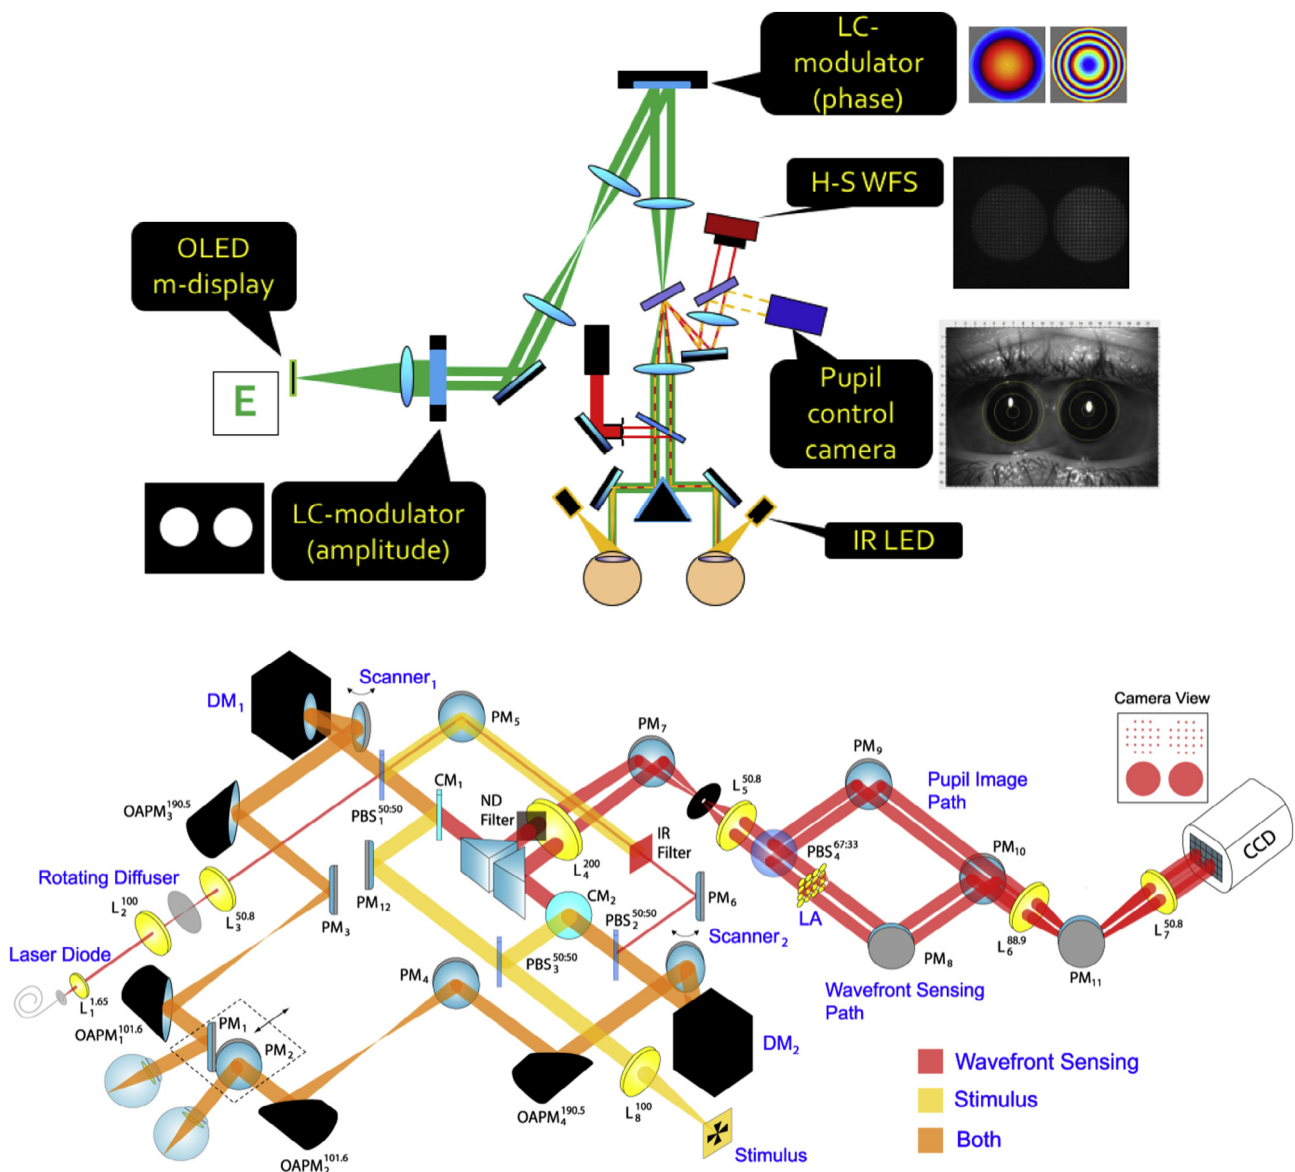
LC-modulator (phase)

H-S WFS

OLED m-display

E

Pupil control camera

LC-modulator (amplitude)

IR LED

$DM_1$ $Scanner_1$ $PM_5$ $PM_7$ $PM_9$ Pupil Image Path Camera View

$OAPM_3^{190.5}$ $PBS_1^{50:50}$ $CM_1$ ND Filter $L_5^{50.8}$ $PBS_4^{67:33}$ $PM_{10}$ CCD

IR Filter $L_4^{200}$

Rotating Diffuser $L_2^{100}$ $L_3^{50.8}$ $PM_{12}$ $PM_3$ $CM_2$ $PBS_2^{50:50}$ $PM_6$ LA $L_6^{88.9}$ $L_7^{50.8}$

Laser Diode $L_1^{1.65}$ $PBS_3^{50:50}$ $Scanner_2$ $PM_8$ $PM_{11}$

$PM_4$ Wavefront Sensing Path

$OAPM_1^{101.6}$ $PM_1$ $PM_2$ $DM_2$

$OAPM_4^{190.5}$ $L_8^{100}$

$OAPM_2^{101.6}$ Stimulus

Wavefront Sensing
Stimulus
Both